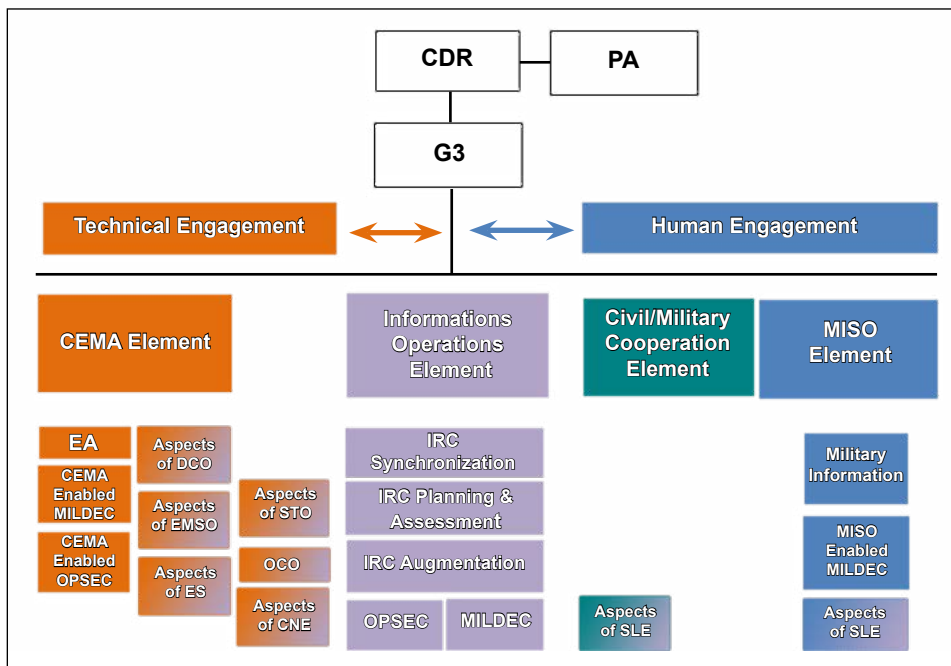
CDR

PA

G3

Technical Engagement

Human Engagement

CEMA Element

Informations Operations Element

Civil/Military Cooperation Element

MISO Element

EA

CEMA Enabled MILDEC

CEMA Enabled OPSEC

Aspects of DCO

Aspects of EMSO

Aspects of ES

Aspects of STO

OCO

Aspects of CNE

IRC Synchronization

IRC Planning & Assessment

IRC Augmentation

OPSEC

MILDEC

Aspects of SLE

Military Information

MISO Enabled MILDEC

Aspects of SLE